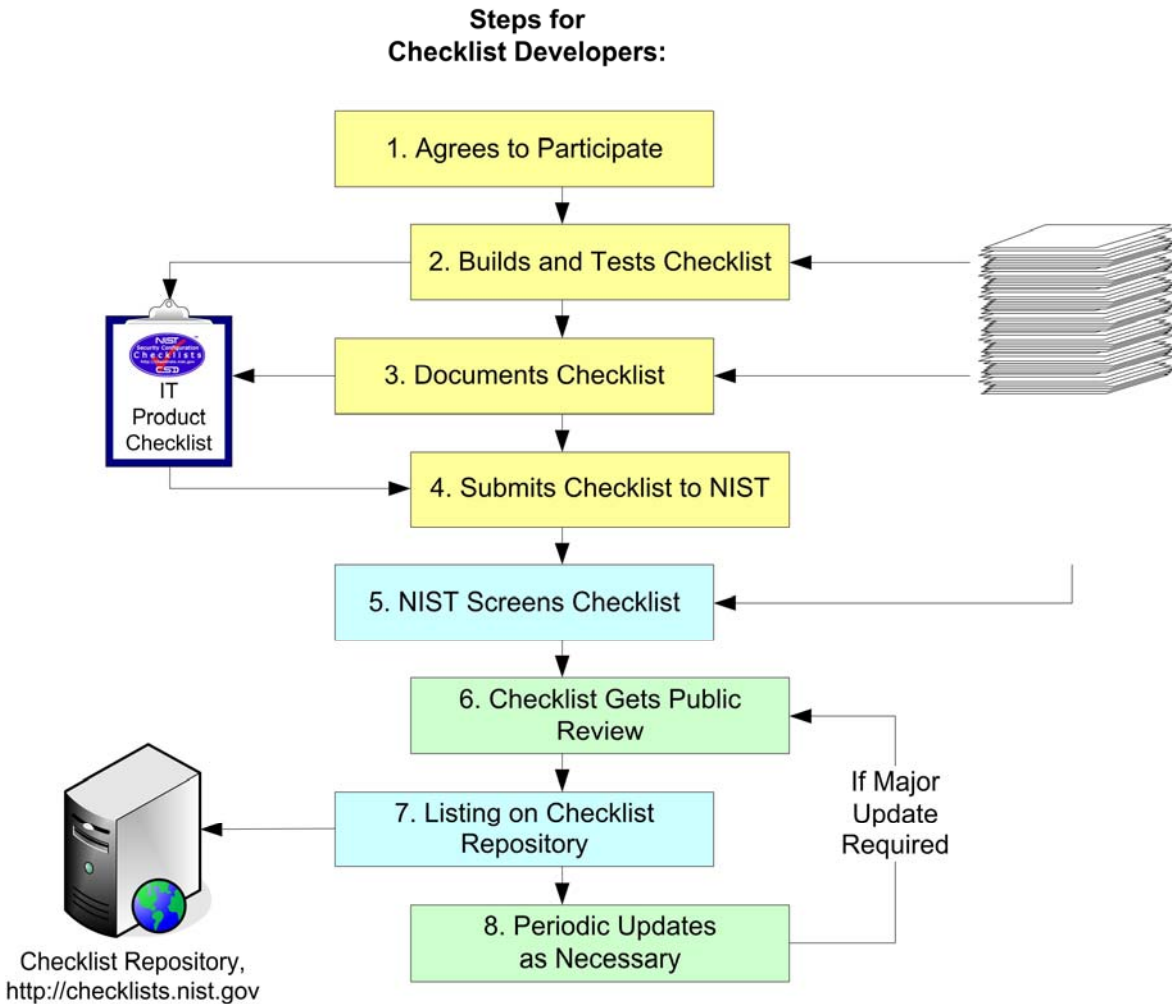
Steps for
Checklist Developers:

1. Agrees to Participate

2. Builds and Tests Checklist

NIST
Security Configuration
Checklists
CSD

IT
Product
Checklist

3. Documents Checklist

4. Submits Checklist to NIST

5. NIST Screens Checklist

6. Checklist Gets Public Review

If Major Update Required

7. Listing on Checklist Repository

8. Periodic Updates as Necessary

Checklist Repository,
http://checklists.nist.gov